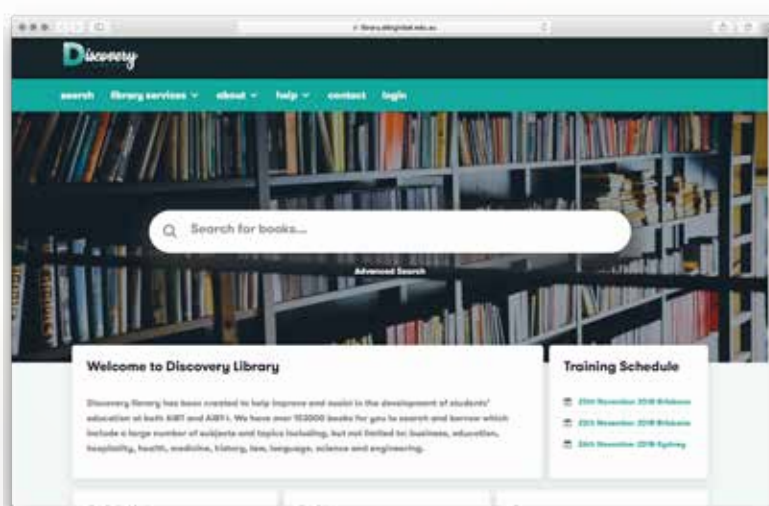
Discovery

search library services ˅ about ˅ help ˅ contact login

Search for books...

Advanced Search

Welcome to Discovery Library

Discovery library has been created to help improve and assist in the development of students' education at both AIBT and AIBT-I. We have over 10,000 books for you to search and borrow which include a large number of subjects and topics including, but not limited to: business, education, hospitality, health, medicine, history, law, language, science and engineering.

Training Schedule

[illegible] November 2018 Brisbane

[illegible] November 2018 Brisbane

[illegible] November 2018 Sydney